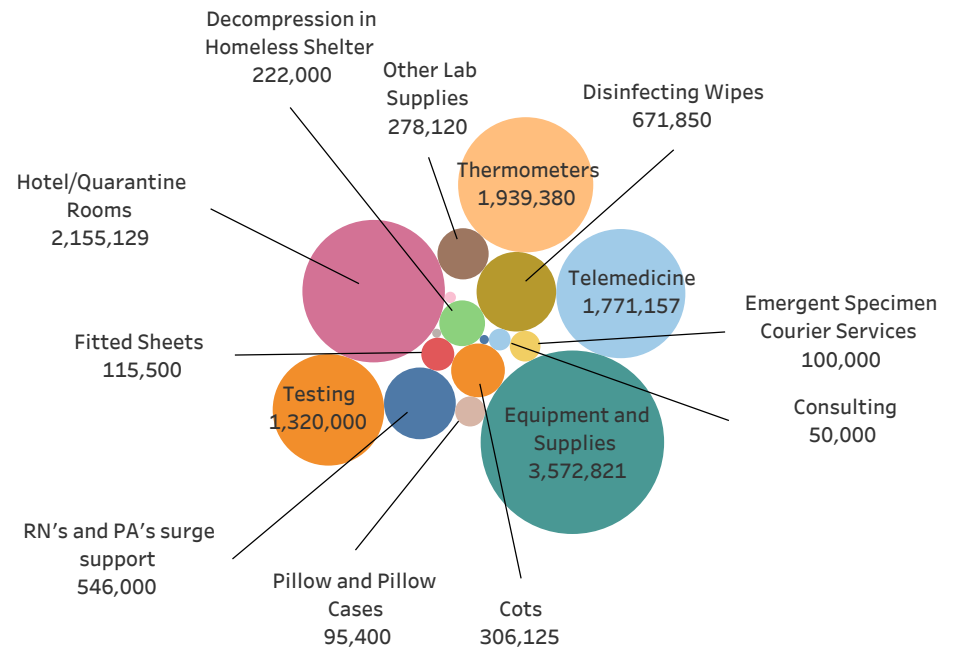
Decompression in Homeless Shelter
222,000

Other Lab Supplies
278,120

Disinfecting Wipes
671,850

Thermometers
1,939,380

Hotel/Quarantine Rooms
2,155,129

Telemedicine
1,771,157

Emergent Specimen Courier Services
100,000

Fitted Sheets
115,500

Testing
1,320,000

Equipment and Supplies
3,572,821

Consulting
50,000

RN's and PA's surge support
546,000

Pillow and Pillow Cases
95,400

Cots
306,125